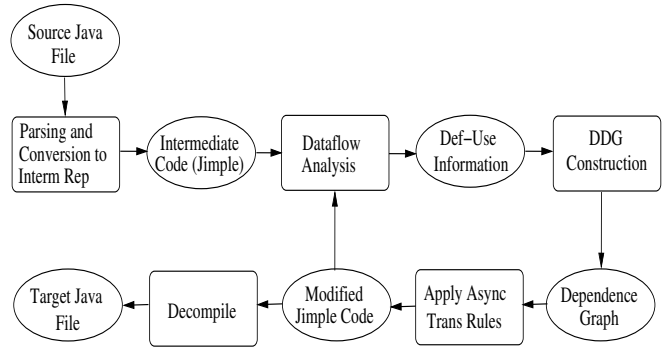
Source Java File

Parsing and Conversion to Interm Rep

Intermediate Code (Jimple)

Dataflow Analysis

Def−Use Information

DDG Construction

Dependence Graph

Apply Async Trans Rules

Modified Jimple Code

Decompile

Target Java File